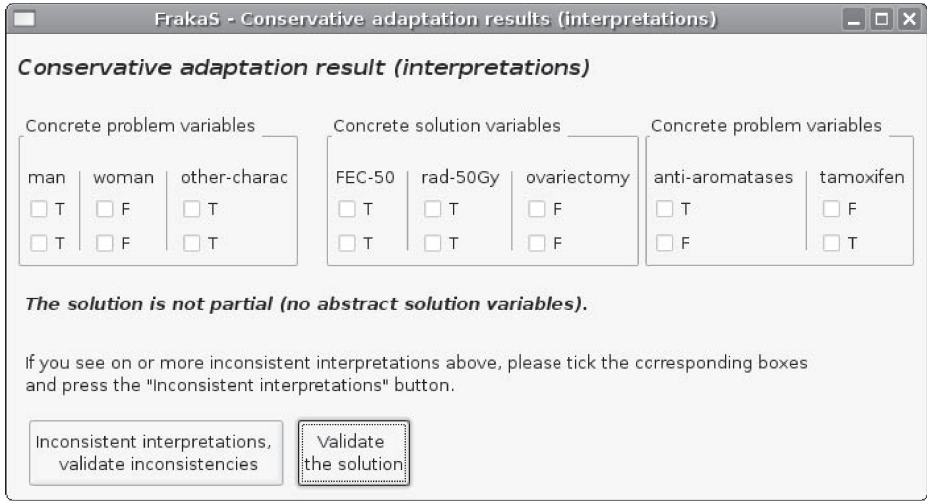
FrakaS - Conservative adaptation results (interpretations)

Conservative adaptation result (interpretations)

Concrete problem variables

| man | woman | other-charac |
|---|---|---|
| T | F | T |
| T | F | T |

Concrete solution variables

| FEC-50 | rad-50Gy | ovariectomy |
|---|---|---|
| T | T | F |
| T | T | F |

Concrete problem variables

| anti-aromatases | tamoxifen |
|---|---|
| T | F |
| F | T |

The solution is not partial (no abstract solution variables).

If you see on or more inconsistent interpretations above, please tick the corresponding boxes and press the "Inconsistent interpretations" button.

Inconsistent interpretations, validate inconsistencies

Validate the solution